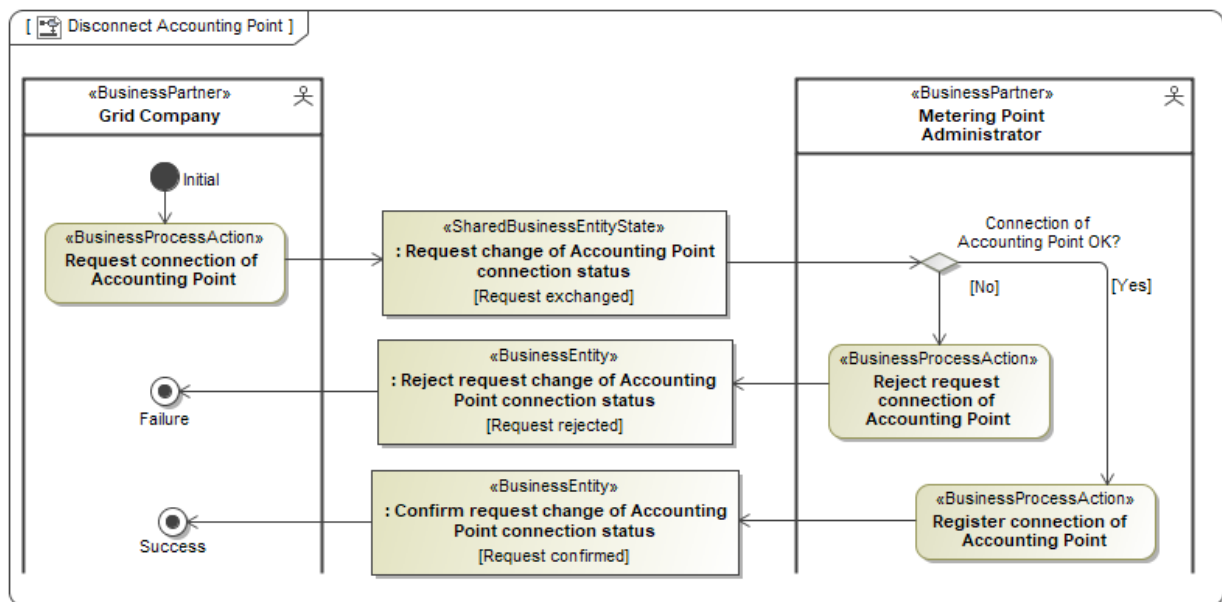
[ Disconnect Accounting Point ]

«BusinessPartner»
Grid Company

«BusinessPartner»
Metering Point Administrator

Initial

«BusinessProcessAction»
Request connection of Accounting Point

«SharedBusinessEntityState»
: Request change of Accounting Point connection status
[Request exchanged]

Connection of Accounting Point OK?

[No]

[Yes]

«BusinessEntity»
: Reject request change of Accounting Point connection status
[Request rejected]

«BusinessProcessAction»
Reject request connection of Accounting Point

Failure

«BusinessEntity»
: Confirm request change of Accounting Point connection status
[Request confirmed]

«BusinessProcessAction»
Register connection of Accounting Point

Success